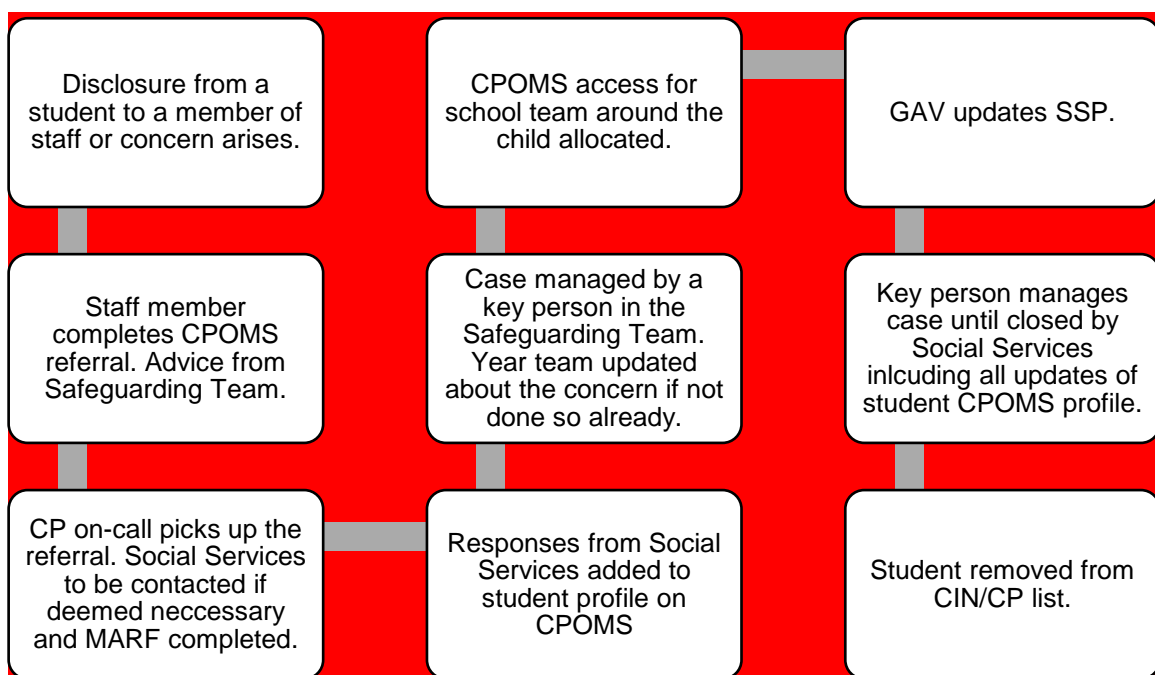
Disclosure from a student to a member of staff or concern arises.

Staff member completes CPOMS referral. Advice from Safeguarding Team.

CP on-call picks up the referral. Social Services to be contacted if deemed neccessary and MARF completed.

Responses from Social Services added to student profile on CPOMS

Case managed by a key person in the Safeguarding Team. Year team updated about the concern if not done so already.

CPOMS access for school team around the child allocated.

GAV updates SSP.

Key person manages case until closed by Social Services inlcuding all updates of student CPOMS profile.

Student removed from CIN/CP list.